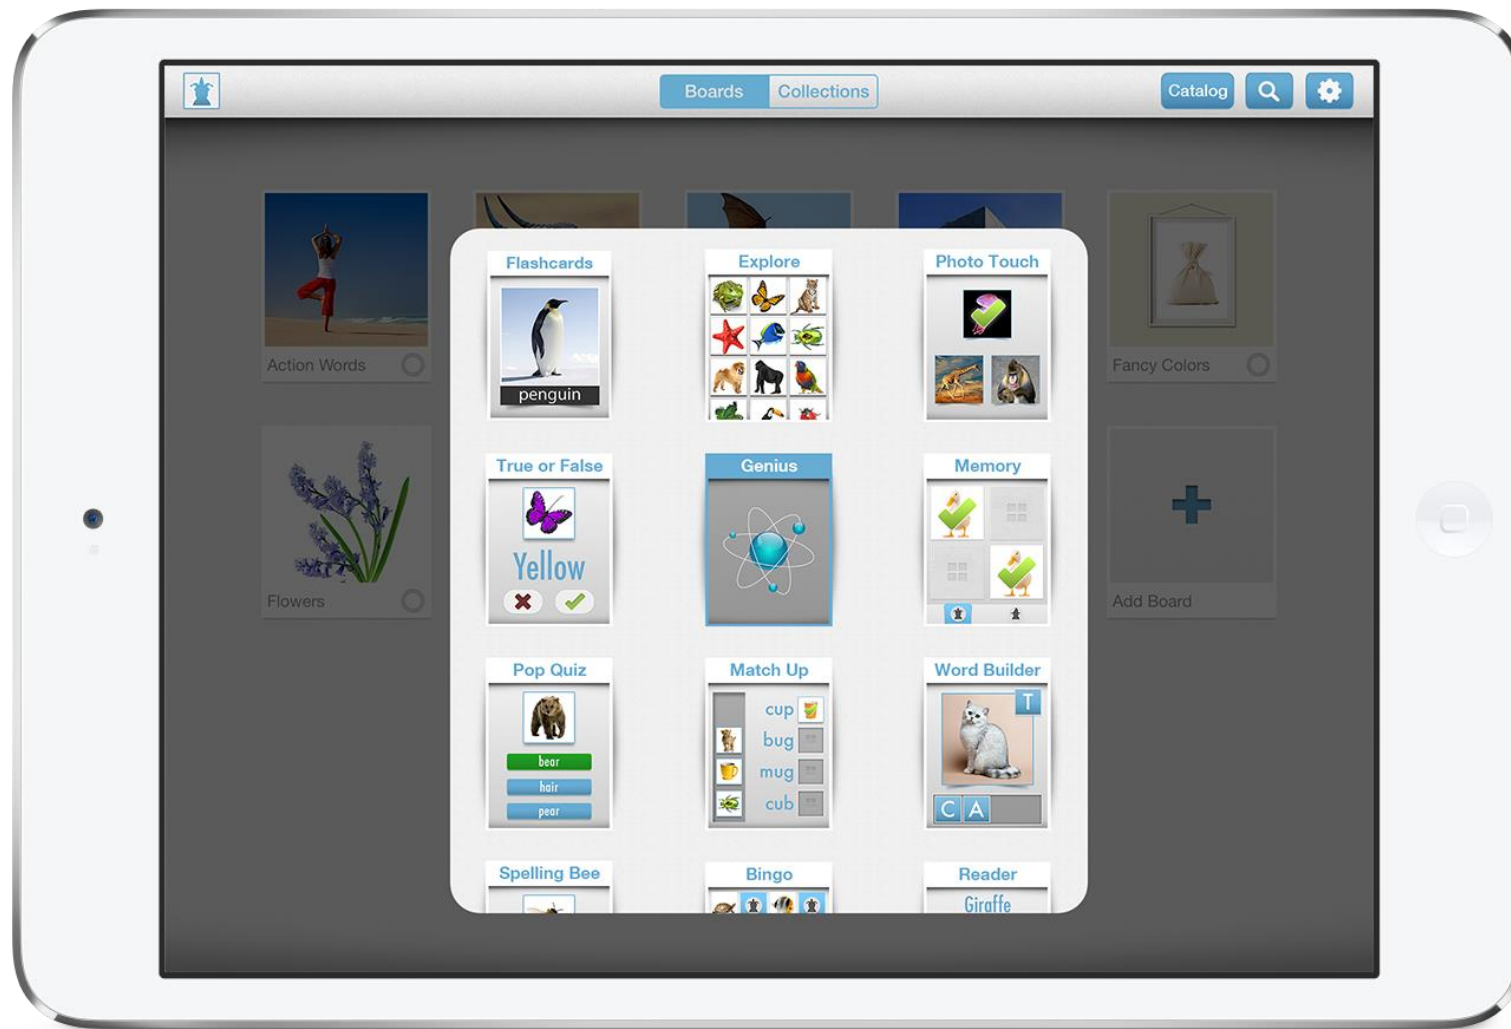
Boards Collections

Catalog

Action Words

Fancy Colors

Flowers

Add Board

Flashcards

penguin

Explore

Photo Touch

True or False

Yellow

Genius

Memory

Pop Quiz

bear

hair

pear

Match Up

cup

bug

mug

cub

Word Builder

T

C A

Spelling Bee

Bingo

Reader

Giraffe